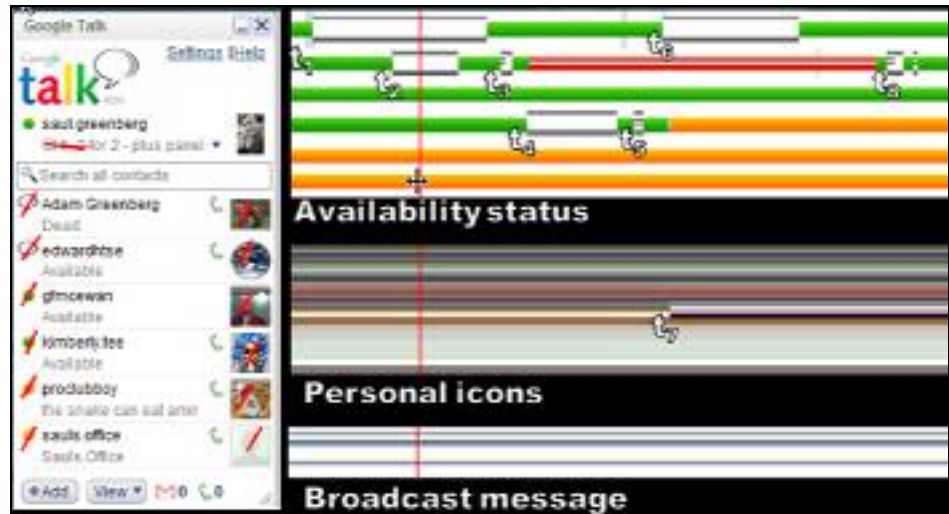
Google Talk

Google talk beta

Settings Help

saul.greenberg

for 2 - plus panel

Search all contacts

Adam Greenberg
Dead

edwardhtse
Available

gfmcewan
Available

kimberly.tee
Available

procrubboy
the snake can eat after

sauls office
Sauls Office

+Add View M 0 0

$t_1$ $t_2$ $t_3$ $t_4$ $t_5$ $t_6$ $t_8$

Availability status

$t_7$

Personal icons

Broadcast message